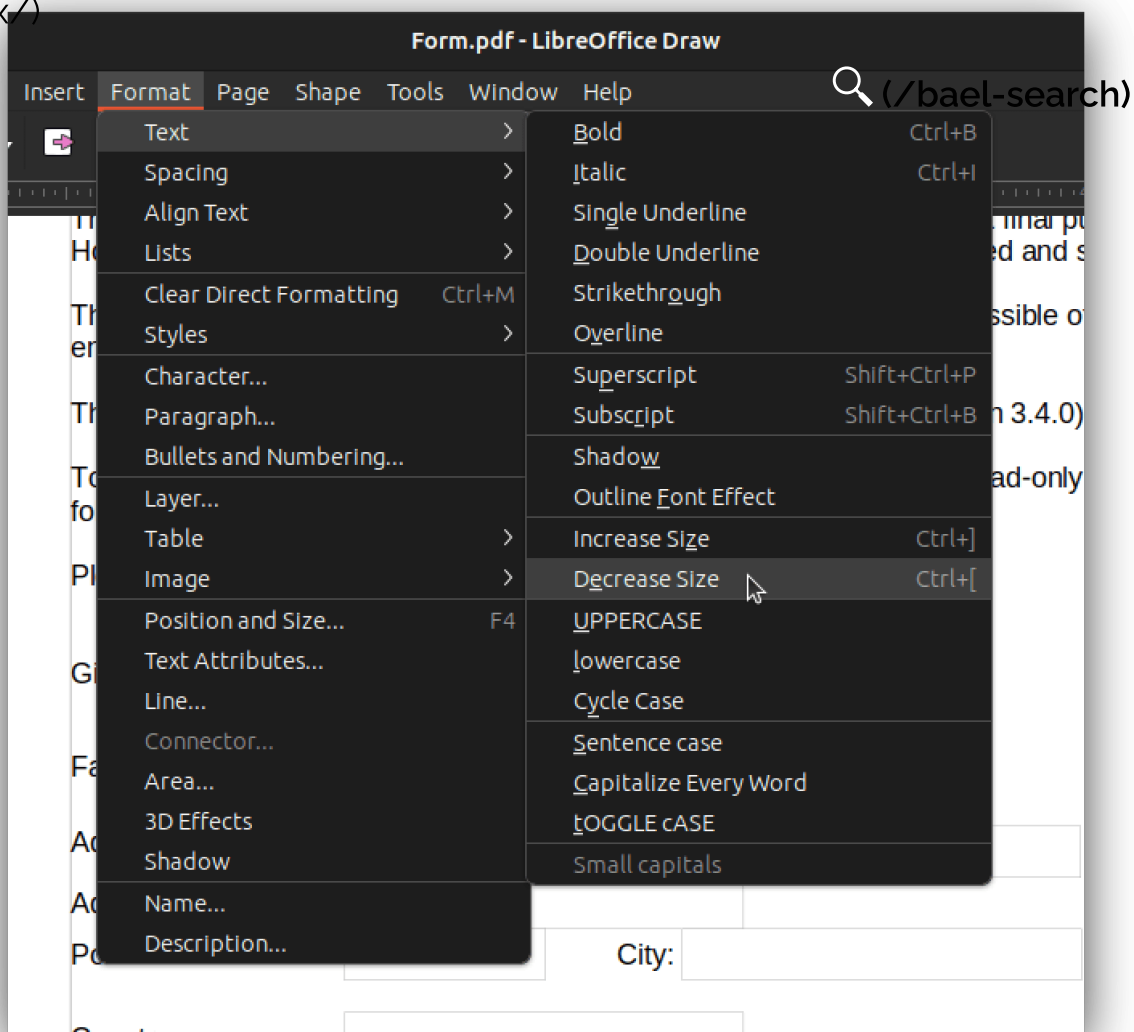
(/)

Form.pdf - LibreOffice Draw

Insert Format Page Shape Tools Window Help

(/bael-search)

Text >
Spacing >
Align Text >
Lists >
Clear Direct Formatting Ctrl+M
Styles >
Character...
Paragraph...
Bullets and Numbering...
Layer...
Table >
Image >
Position and Size... F4
Text Attributes...
Line...
Connector...
Area...
3D Effects
Shadow
Name...
Description...

Bold Ctrl+B
Italic Ctrl+I
Single Underline
Double Underline
Strikethrough
Overline
Superscript Shift+Ctrl+P
Subscript Shift+Ctrl+B
Shadow
Outline Font Effect
Increase Size Ctrl+]
Decrease Size Ctrl+[
UPPERCASE
lowercase
Cycle Case
Sentence case
Capitalize Every Word
tOGGLE cASE
Small capitals

Th final pu
Ho ed and s
Th ssible o
en
Th n 3.4.0)
To ad-only
fo
Pl
Gi
Fa
Ad
Ad
Po
City: